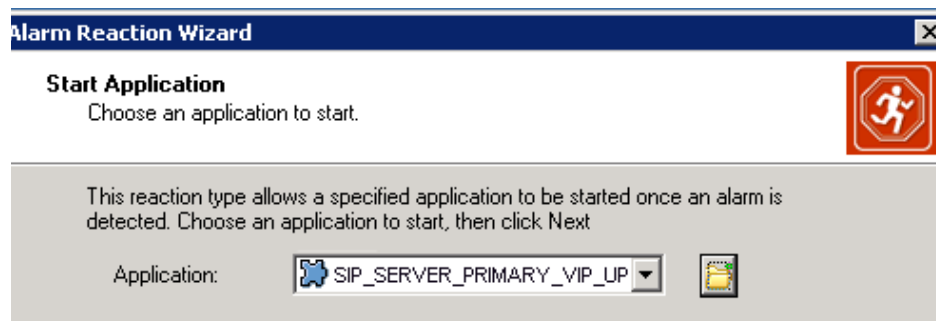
Alarm Reaction Wizard

Start Application
Choose an application to start.

This reaction type allows a specified application to be started once an alarm is detected. Choose an application to start, then click Next

Application: SIP_SERVER_PRIMARY_VIP_UP